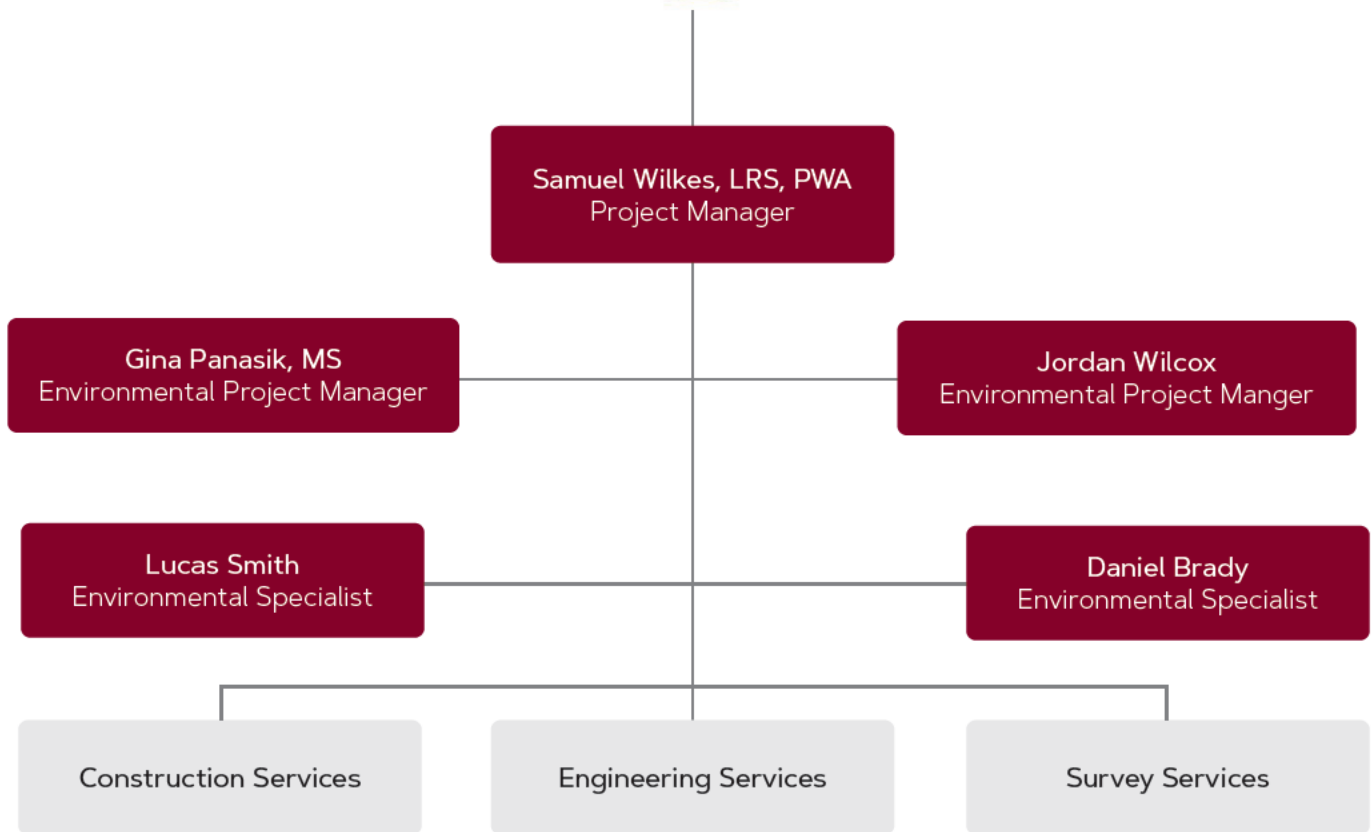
Samuel Wilkes, LRS, PWA
Project Manager

Gina Panasik, MS
Environmental Project Manager

Jordan Wilcox
Environmental Project Manger

Lucas Smith
Environmental Specialist

Daniel Brady
Environmental Specialist

Construction Services

Engineering Services

Survey Services